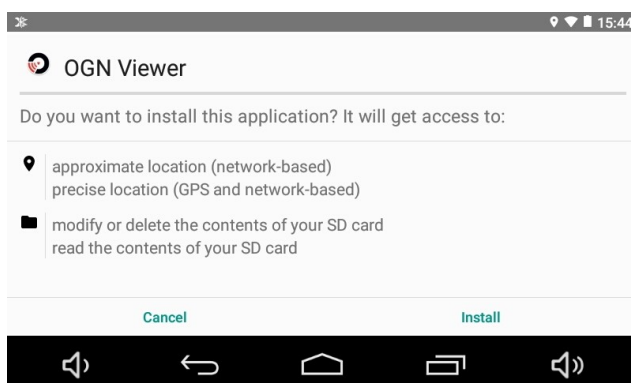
15:44

OGN Viewer

Do you want to install this application? It will get access to:

approximate location (network-based)
precise location (GPS and network-based)

modify or delete the contents of your SD card
read the contents of your SD card

Cancel

Install